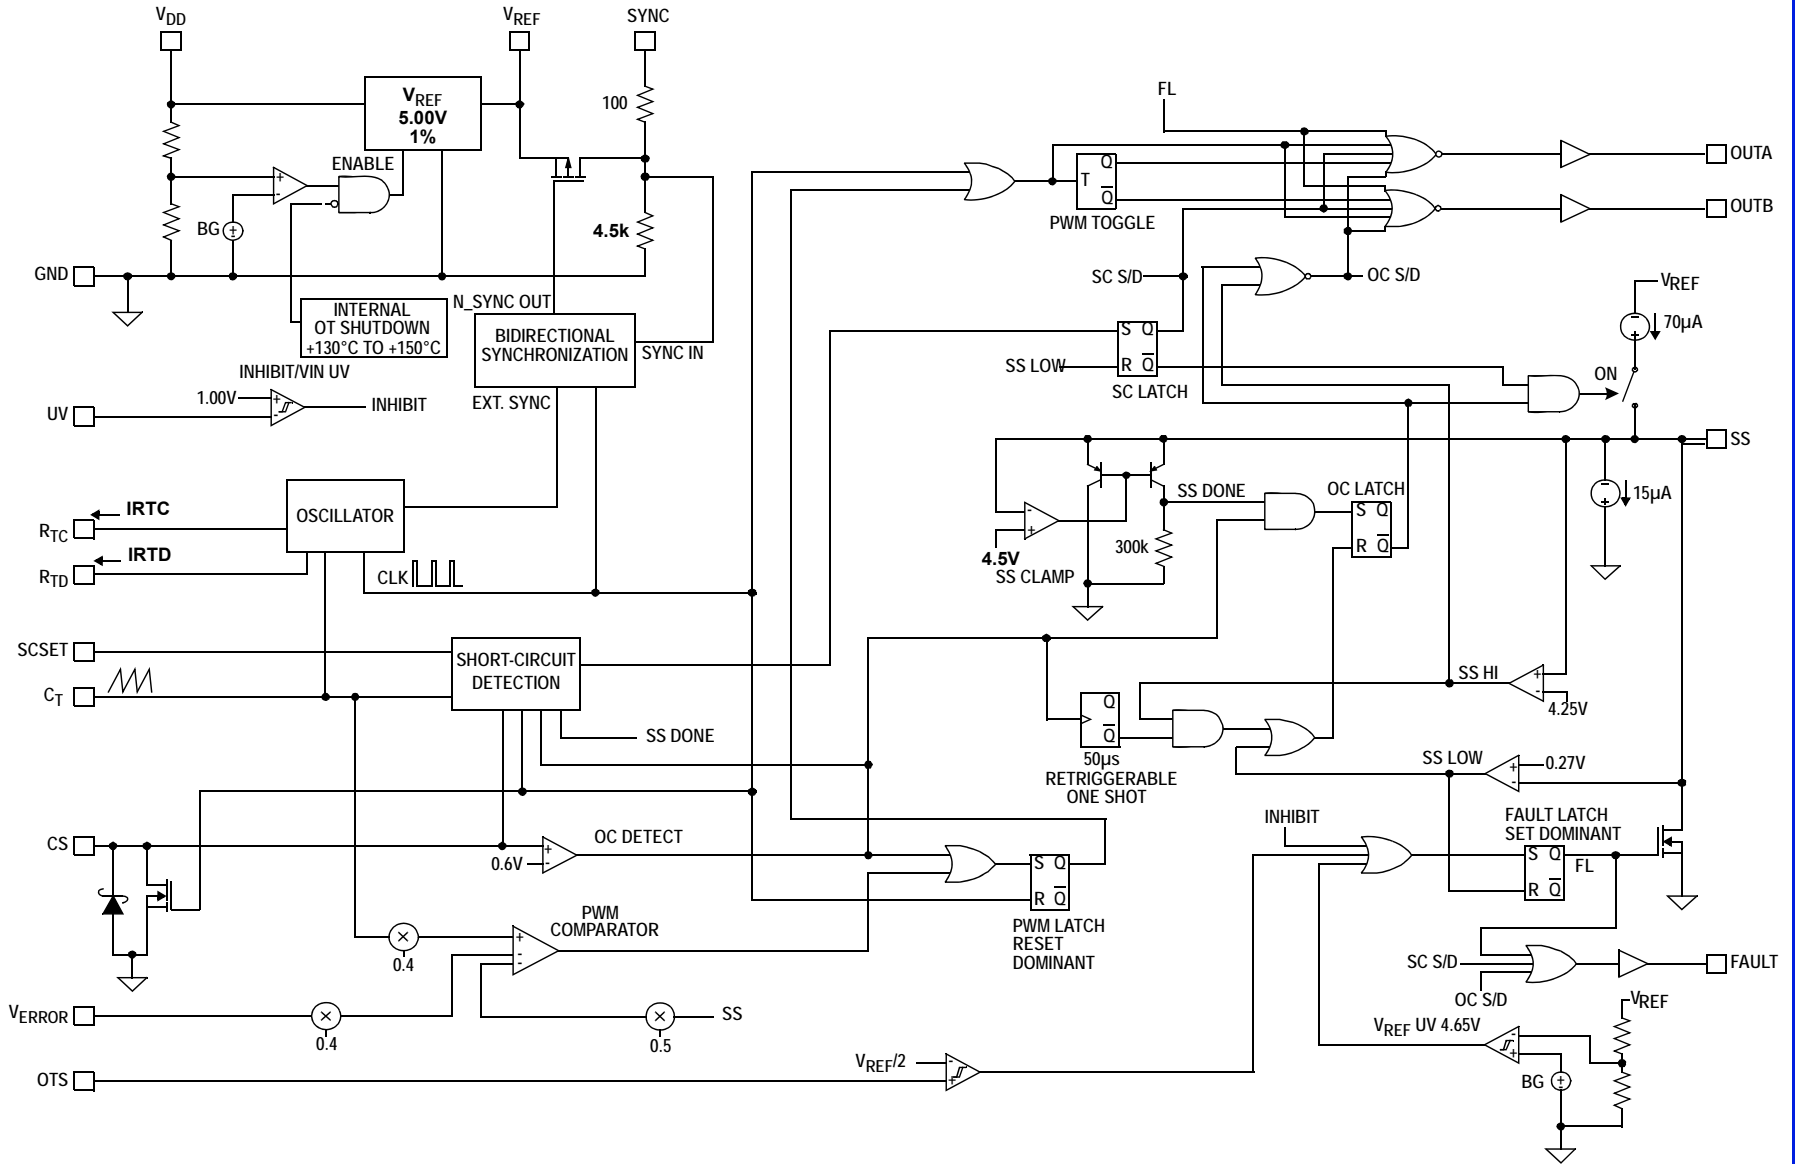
$V_{DD}$
$V_{REF}$
SYNC
$V_{REF}$
5.00V
1%
100
ENABLE
BG
4.5k
GND
INTERNAL
OT SHUTDOWN
+130°C TO +150°C
N_SYNC OUT
BIDIRECTIONAL
SYNCHRONIZATION
SYNC IN
INHIBIT/VIN UV
1.00V
UV
INHIBIT
EXT. SYNC
IRTC
$R_{TC}$
OSCILLATOR
IRTD
$R_{TD}$
CLK
SCSET
SHORT-CIRCUIT
DETECTION
$C_T$
SS DONE
CS
0.6V
OC DETECT
0.4
PWM
COMPARATOR
$V_{ERROR}$
0.4
0.5
SS
OTS
$V_{REF}/2$
FL
T
Q
$\overline{Q}$
PWM TOGGLE
OUTA
OUTB
SC S/D
OC S/D
S Q
R $\overline{Q}$
SS LOW
SC LATCH
$V_{REF}$
70µA
ON
SS
15µA
SS DONE
OC LATCH
S Q
R $\overline{Q}$
4.5V
SS CLAMP
300k
Q
$\overline{Q}$
50µs
RETRIGGERABLE
ONE SHOT
SS HI
4.25V
SS LOW
0.27V
S Q
R $\overline{Q}$
PWM LATCH
RESET
DOMINANT
INHIBIT
FAULT LATCH
SET DOMINANT
S Q
R $\overline{Q}$
FL
SC S/D
OC S/D
FAULT
$V_{REF}$
$V_{REF}$ UV 4.65V
BG